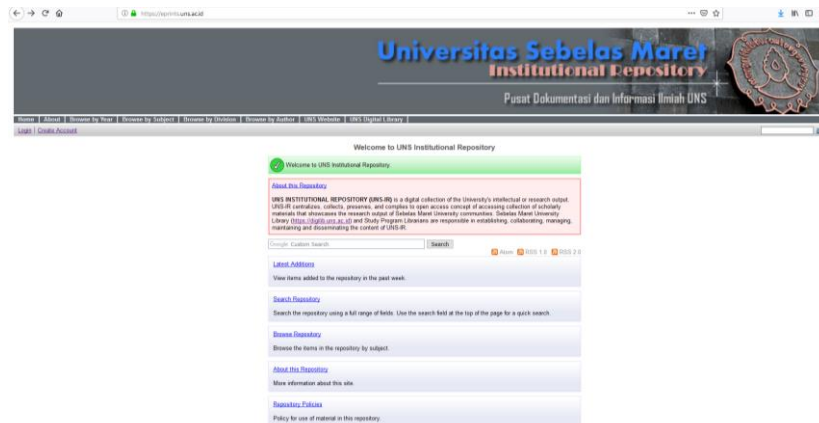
https://eprints.uns.ac.id

Universitas Sebelas Maret
Institutional Repository
Pusat Dokumentasi dan Informasi Ilmiah UNS

Home | About | Browse by Year | Browse by Subject | Browse by Division | Browse by Author | UNS Website | UNS Digital Library |

Login | Create Account

Welcome to UNS Institutional Repository

Welcome to UNS Institutional Repository.

About this Repository

UNS INSTITUTIONAL REPOSITORY (UNS-IR) is a digital collection of the University's intellectual or research output. UNS-IR centralizes, collects, preserves, and complies to open access concept of accessing collection of scholarly materials that showcases the research output of Sebelas Maret University communities. Sebelas Maret University Library (https://digilib.uns.ac.id) and Study Program Librarians are responsible in establishing, collaborating, managing, maintaining and disseminating the content of UNS-IR.

Google Custom Search
Search

Atom RSS 1.0 RSS 2.0

Latest Additions
View items added to the repository in the past week.

Search Repository
Search the repository using a full range of fields. Use the search field at the top of the page for a quick search.

Browse Repository
Browse the items in the repository by subject.

About this Repository
More information about this site.

Repository Policies
Policy for use of material in this repository.